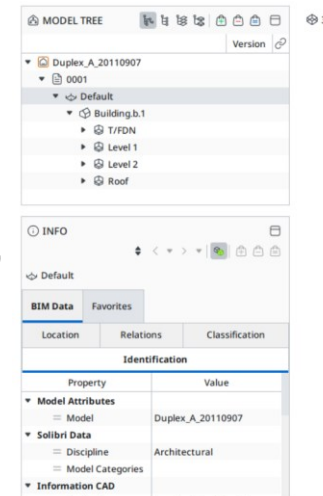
MODEL TREE

Version

Duplex_A_20110907
0001
Default
Building.b.1
T/FDN
Level 1
Level 2
Roof

INFO

Default

BIM Data | Favorites

Location | Relations | Classification

Identification

| Property | Value |
|---|---|
| Model Attributes | |
| Model | Duplex_A_20110907 |
| Solibri Data | |
| Discipline | Architectural |
| Model Categories | |
| Information CAD | |